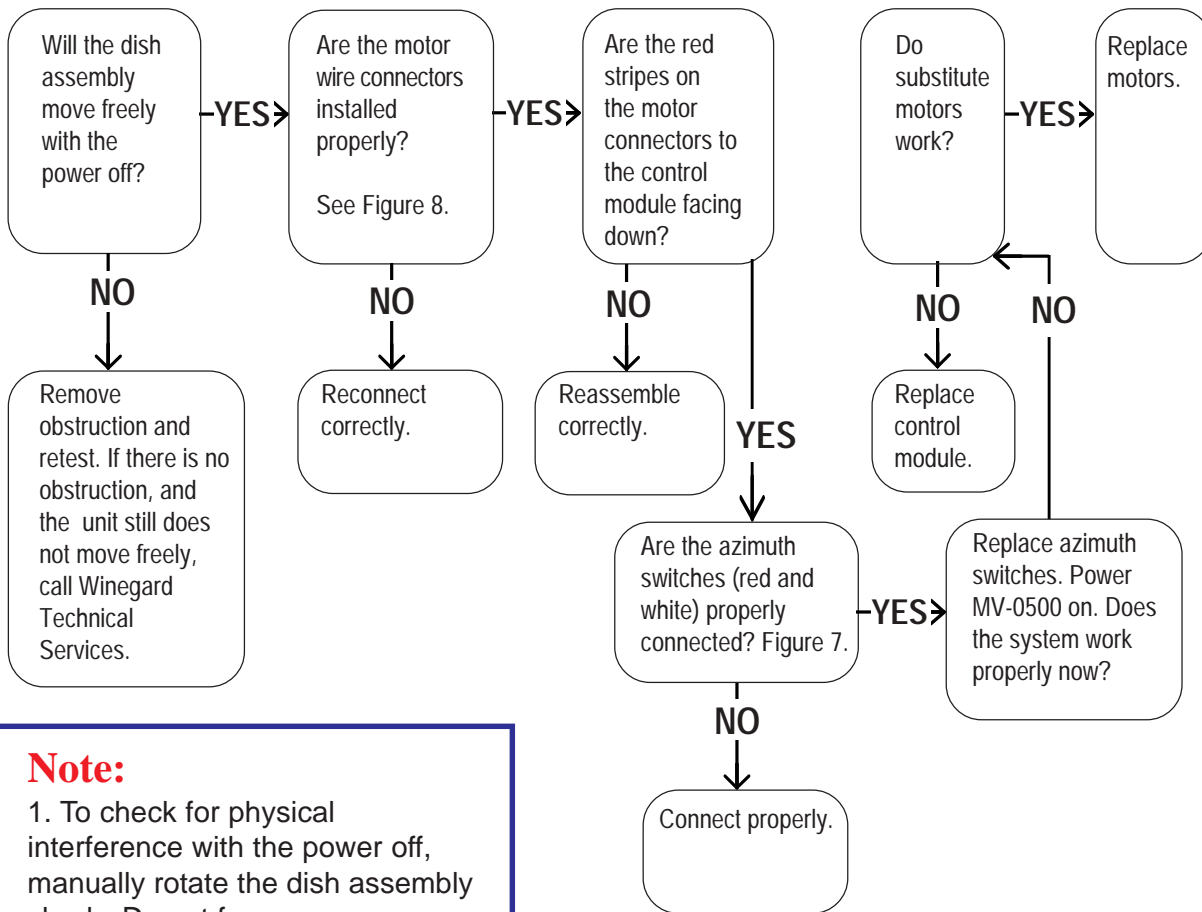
Will the dish assembly move freely with the power off?

YES

Are the motor wire connectors installed properly?

See Figure 8.

YES

Are the red stripes on the motor connectors to the control module facing down?

Do substitute motors work?

YES

Replace motors.

NO

Remove obstruction and retest. If there is no obstruction, and the unit still does not move freely, call Winegard Technical Services.

NO

Reconnect correctly.

NO

Reassemble correctly.

YES

NO

Replace control module.

NO

Are the azimuth switches (red and white) properly connected? Figure 7.

YES

Replace azimuth switches. Power MV-0500 on. Does the system work properly now?

NO

Connect properly.

Note:

1. To check for physical interference with the power off, manually rotate the dish assembly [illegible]